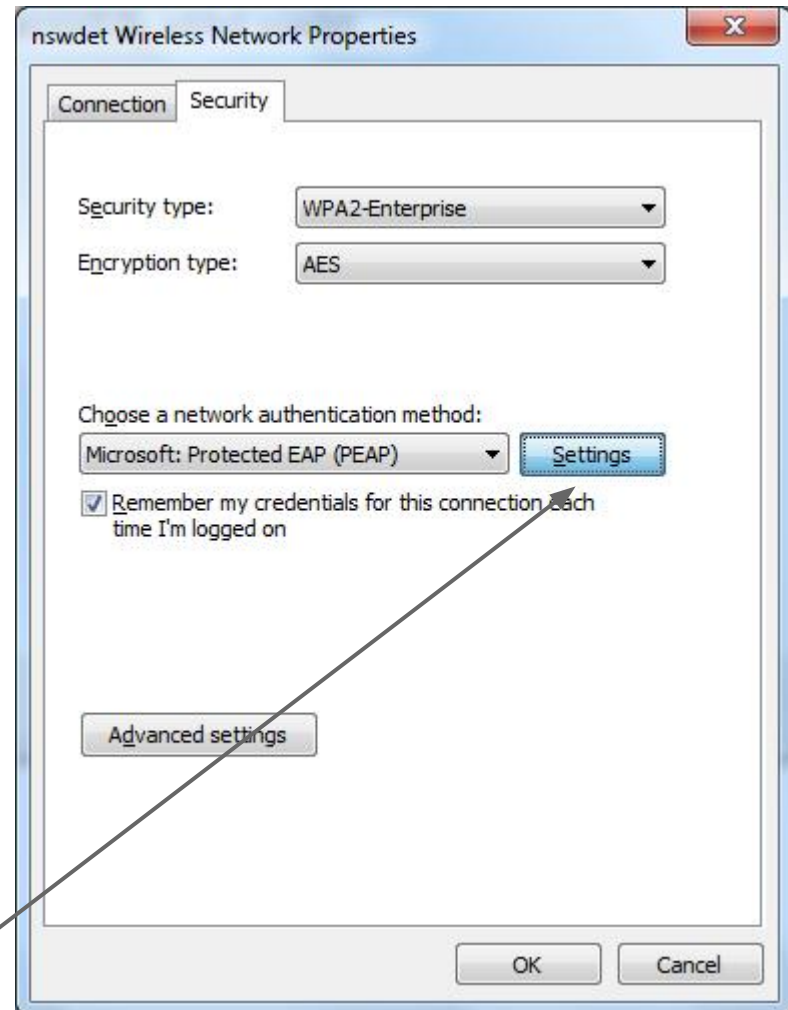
nswdet Wireless Network Properties

Connection Security

Security type: WPA2-Enterprise

Encryption type: AES

Choose a network authentication method:

Microsoft: Protected EAP (PEAP) Settings

Remember my credentials for this connection each time I'm logged on

Advanced settings

OK Cancel